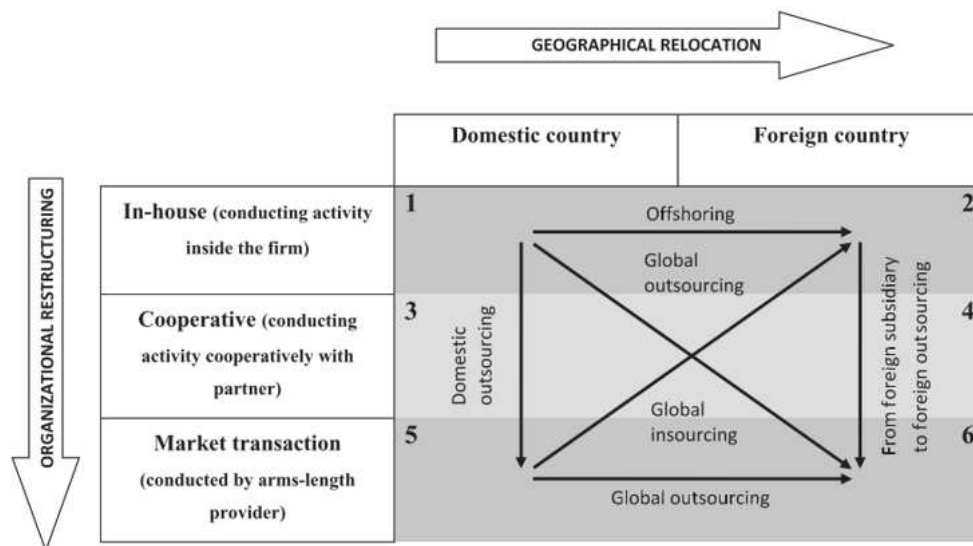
GEOGRAPHICAL RELOCATION

ORGANIZATIONAL RESTRUCTURING

| | Domestic country | Foreign country |
|---|---|---|
| In-house (conducting activity inside the firm) | 1 | 2 |
| Cooperative (conducting activity cooperatively with partner) | 3 | 4 |
| Market transaction (conducted by arms-length provider) | 5 | 6 |

Offshoring

Global outsourcing

Domestic outsourcing

From foreign subsidiary to foreign outsourcing

Global insourcing

Global outsourcing